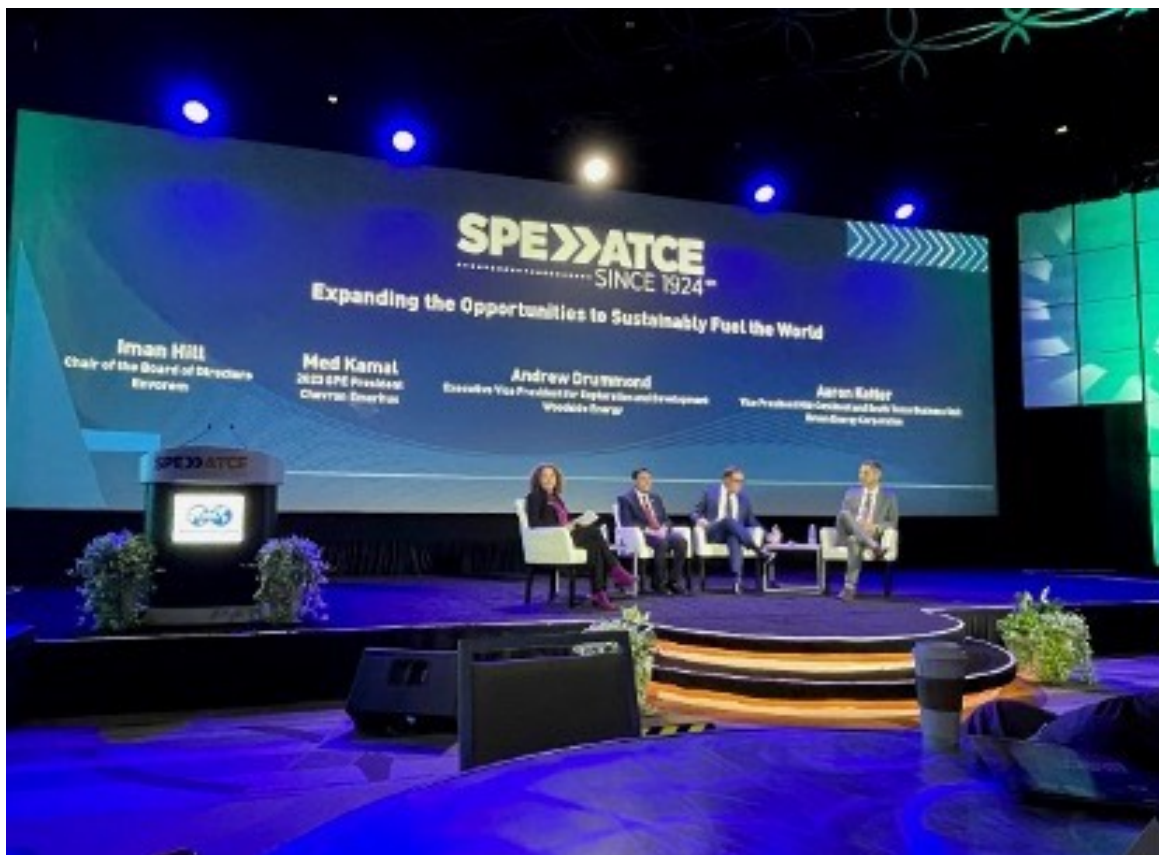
SPE ATCE
SINCE 1924

Expanding the Opportunities to Sustainably Fuel the World

Iman Hill
Chair of the Board of Directors
Envorem

Med Kamal
2023 SPE President
Chevron Emeritus

Andrew Drummond
Executive Vice President for Exploration and Development
Woodside Energy

Aaron Ketter
Vice President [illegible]
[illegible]

SPE ATCE